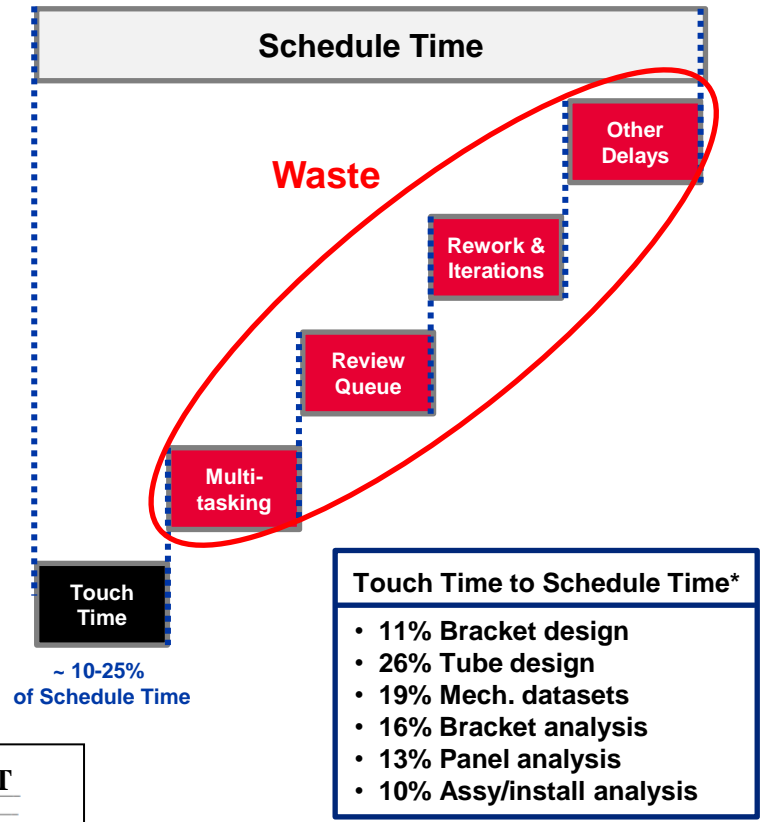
Schedule Time

Waste

Other Delays

Rework & Iterations

Review Queue

Multitasking

Touch Time

~ 10-25% of Schedule Time

Touch Time to Schedule Time*

- 11% Bracket design
- 26% Tube design
- 19% Mech. datasets
- 16% Bracket analysis
- 13% Panel analysis
- 10% Assy/install analysis

T